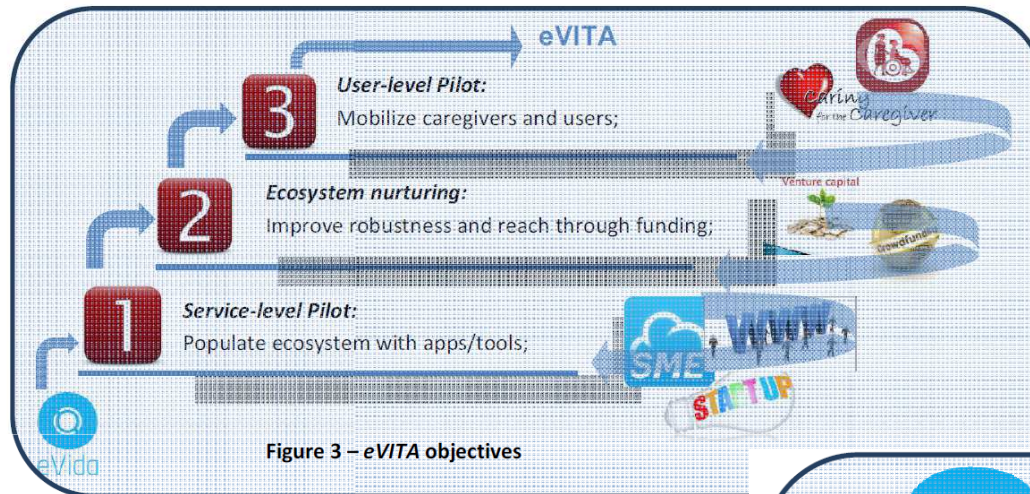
eVITA

3 User-level Pilot:
Mobilize caregivers and users;

Caring for the Caregiver

Venture capital

2 Ecosystem nurturing:
Improve robustness and reach through funding;

Crowdfund

1 Service-level Pilot:
Populate ecosystem with apps/tools;

SME

WWW

START UP

eVida

Figure 3 – eVITA objectives